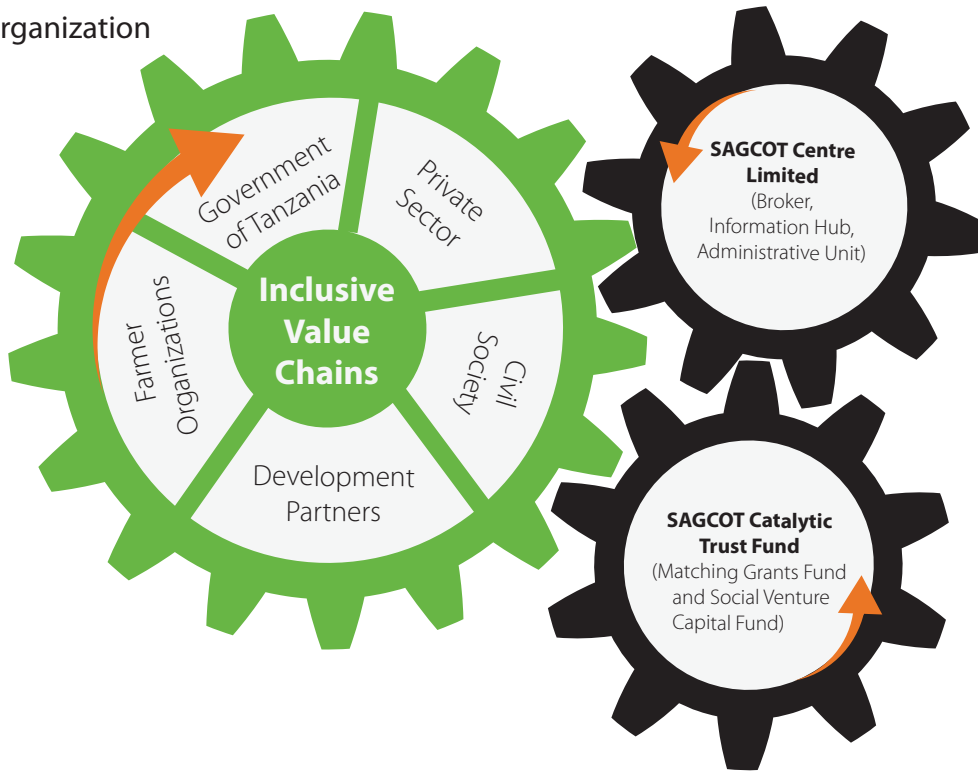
rganization

Government of Tanzania

Private Sector

Farmer Organizations

Inclusive Value Chains

Civil Society

Development Partners

**SAGCOT Centre Limited**
(Broker, Information Hub, Administrative Unit)

**SAGCOT Catalytic Trust Fund**
(Matching Grants Fund and Social Venture Capital Fund)